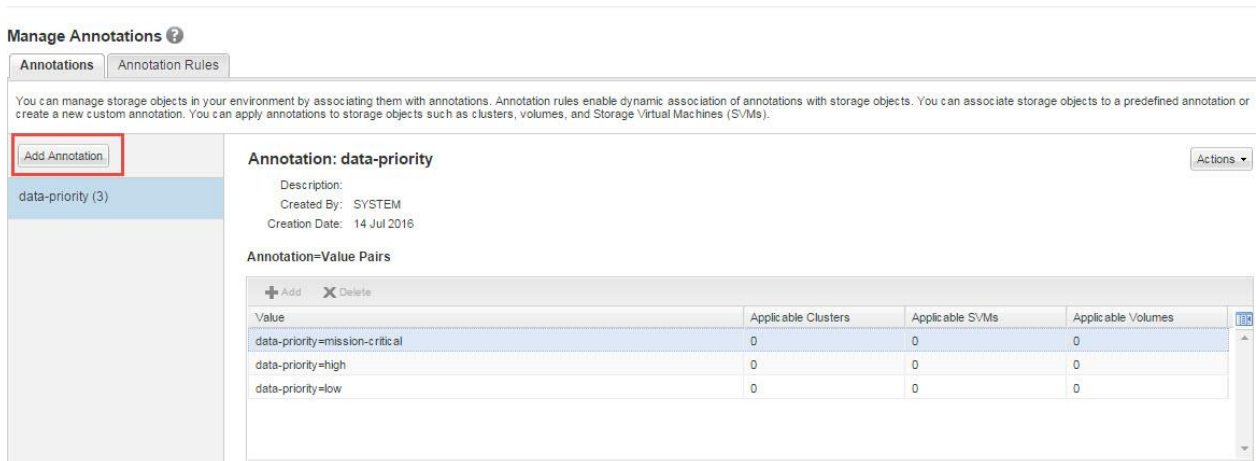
Manage Annotations

Annotations | Annotation Rules

You can manage storage objects in your environment by associating them with annotations. Annotation rules enable dynamic association of annotations with storage objects. You can associate storage objects to a predefined annotation or create a new custom annotation. You can apply annotations to storage objects such as clusters, volumes, and Storage Virtual Machines (SVMs).

Add Annotation

data-priority (3)

Annotation: data-priority

Actions

Description:
Created By: SYSTEM
Creation Date: 14 Jul 2016

Annotation=Value Pairs

Add  Delete

| Value | Applicable Clusters | Applicable SVMs | Applicable Volumes |
|---|---|---|---|
| data-priority=mission-critical | 0 | 0 | 0 |
| data-priority=high | 0 | 0 | 0 |
| data-priority=low | 0 | 0 | 0 |